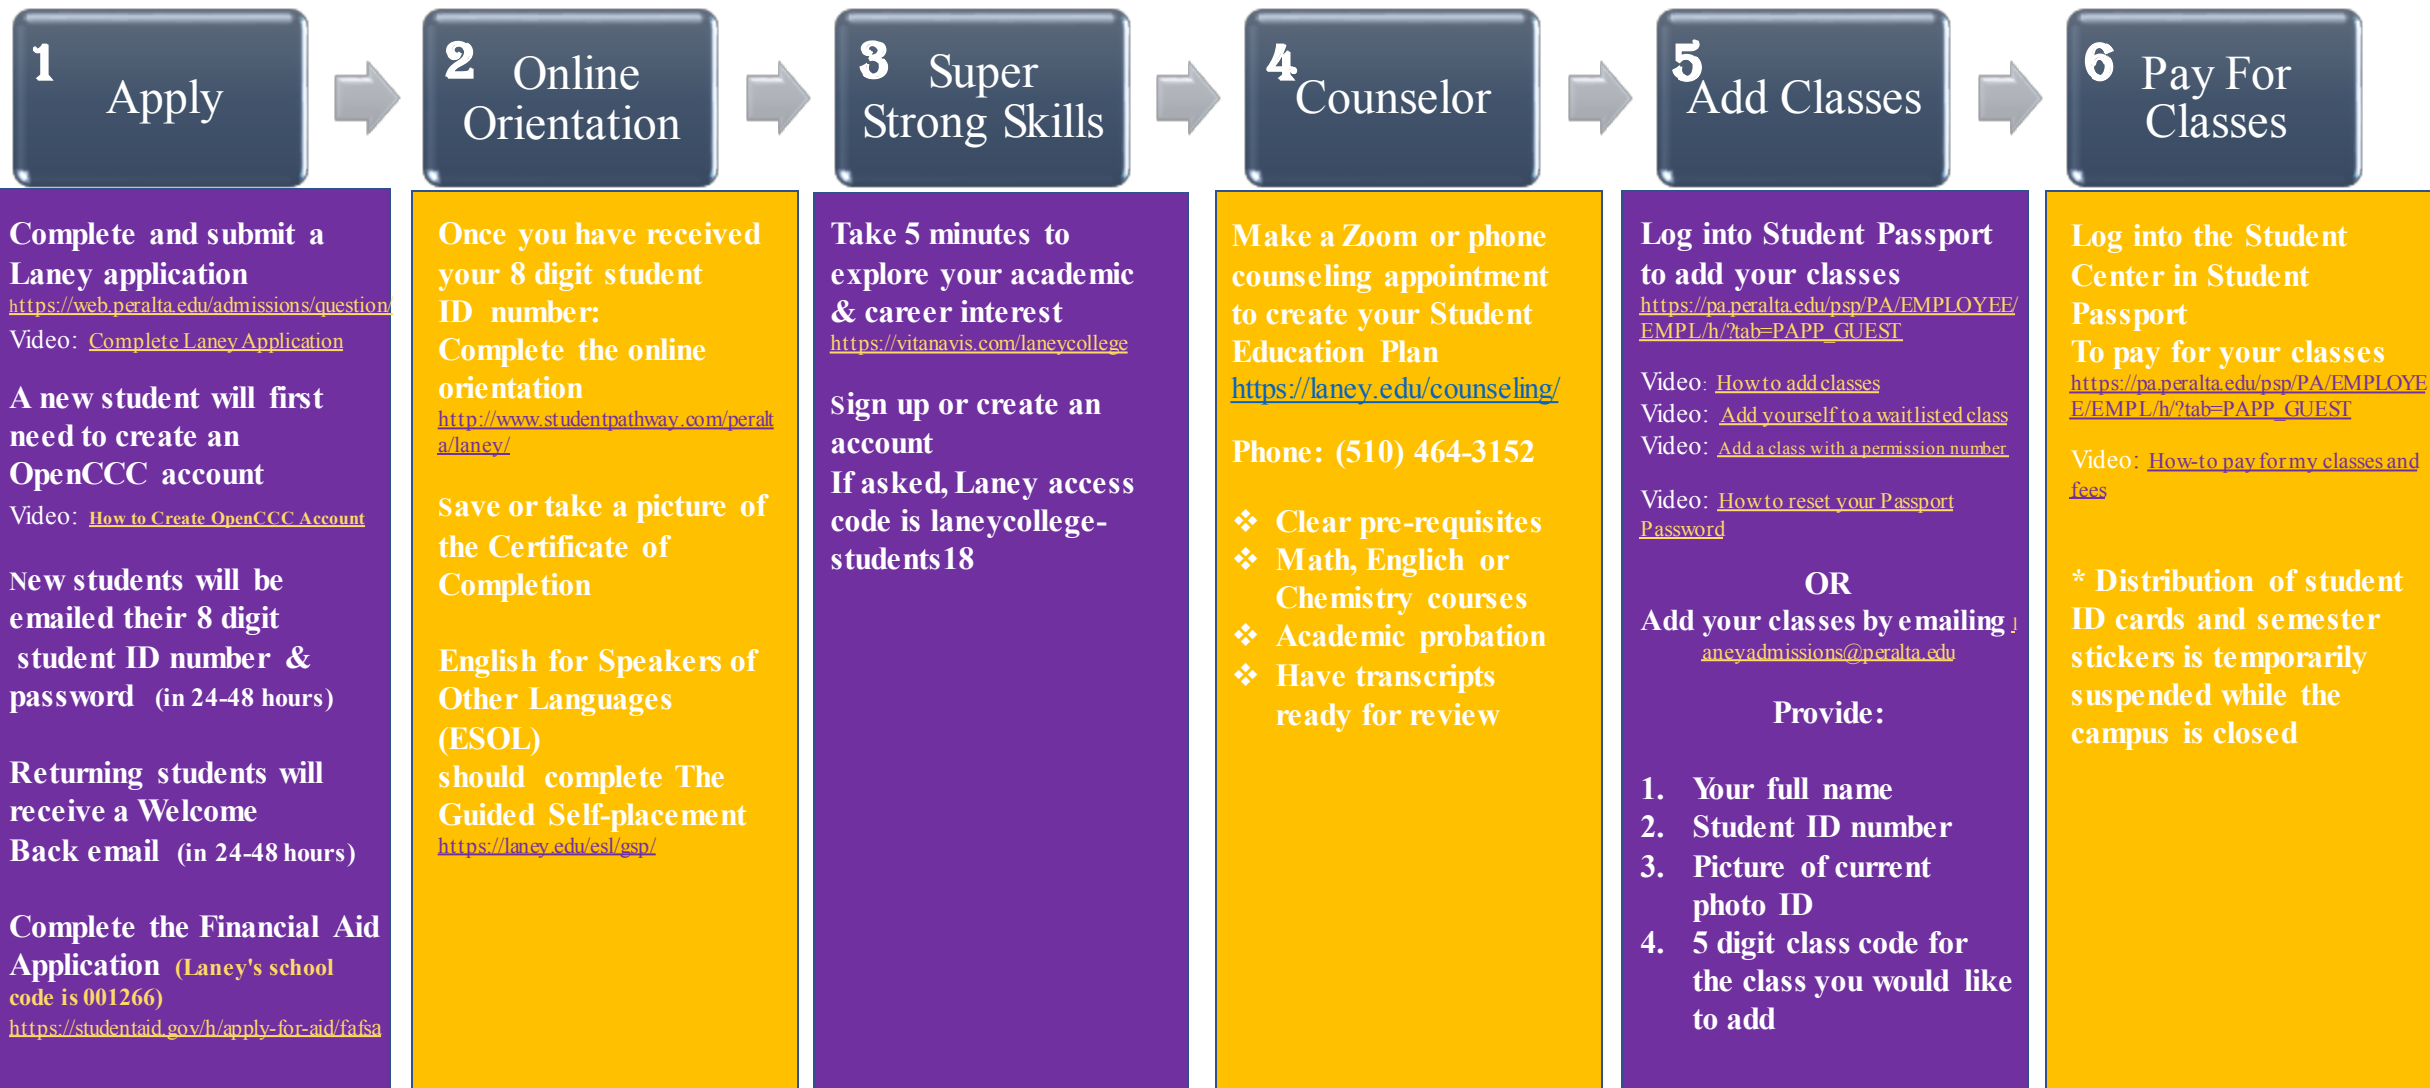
1 Apply

2 Online Orientation

3 Super Strong Skills

4 Counselor

5 Add Classes

6 Pay For Classes

Complete and submit a Laney application
https://web.peralta.edu/admissions/question/
Video: Complete Laney Application

A new student will first need to create an OpenCCC account
Video: How to Create OpenCCC Account

New students will be emailed their 8 digit student ID number & password (in 24-48 hours)

Returning students will receive a Welcome Back email (in 24-48 hours)

Complete the Financial Aid Application (Laney's school code is 001266)
https://studentaid.gov/h/apply-for-aid/fafsa

Once you have received your 8 digit student ID number:
Complete the online orientation
http://www.studentpathway.com/peralta/laney/

Save or take a picture of the Certificate of Completion

English for Speakers of Other Languages (ESOL) should complete The Guided Self-placement
https://laney.edu/esl/gsp/

Take 5 minutes to explore your academic & career interest
https://vitanavis.com/laneycollege

Sign up or create an account
If asked, Laney access code is laneycollege-students18

Make a Zoom or phone counseling appointment to create your Student Education Plan
https://laney.edu/counseling/

Phone: (510) 464-3152

❖ Clear pre-requisites
❖ Math, Englich or Chemistry courses
❖ Academic probation
❖ Have transcripts ready for review

Log into Student Passport to add your classes
https://pa.peralta.edu/psp/PA/EMPLOYEE/EMPL/h/?tab=PAPP_GUEST

Video: How to add classes
Video: Add yourself to a waitlisted class
Video: Add a class with a permission number

Video: How to reset your Passport Password

OR
Add your classes by emailing laneyadmissions@peralta.edu

Provide:

1. Your full name
2. Student ID number
3. Picture of current photo ID
4. 5 digit class code for the class you would like to add

Log into the Student Center in Student Passport
To pay for your classes
https://pa.peralta.edu/psp/PA/EMPLOYEE/EMPL/h/?tab=PAPP_GUEST

Video: How-to pay for my classes and fees

* Distribution of student ID cards and semester stickers is temporarily suspended while the campus is closed